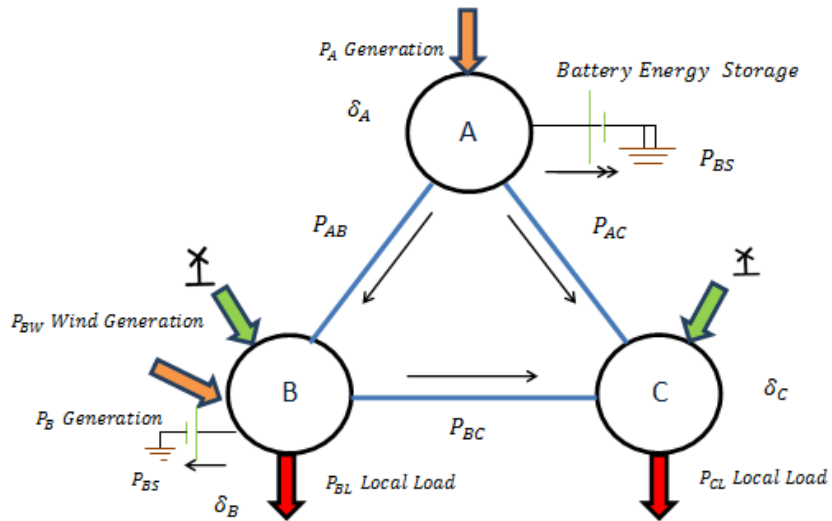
$P_A$ Generation

Battery Energy Storage

$\delta_A$

A

$P_{BS}$

$P_{AB}$

$P_{AC}$

$P_{BW}$ Wind Generation

B

C

$\delta_C$

$P_B$ Generation

$P_{BC}$

$P_{BS}$

$\delta_B$

$P_{BL}$ Local Load

$P_{CL}$ Local Load